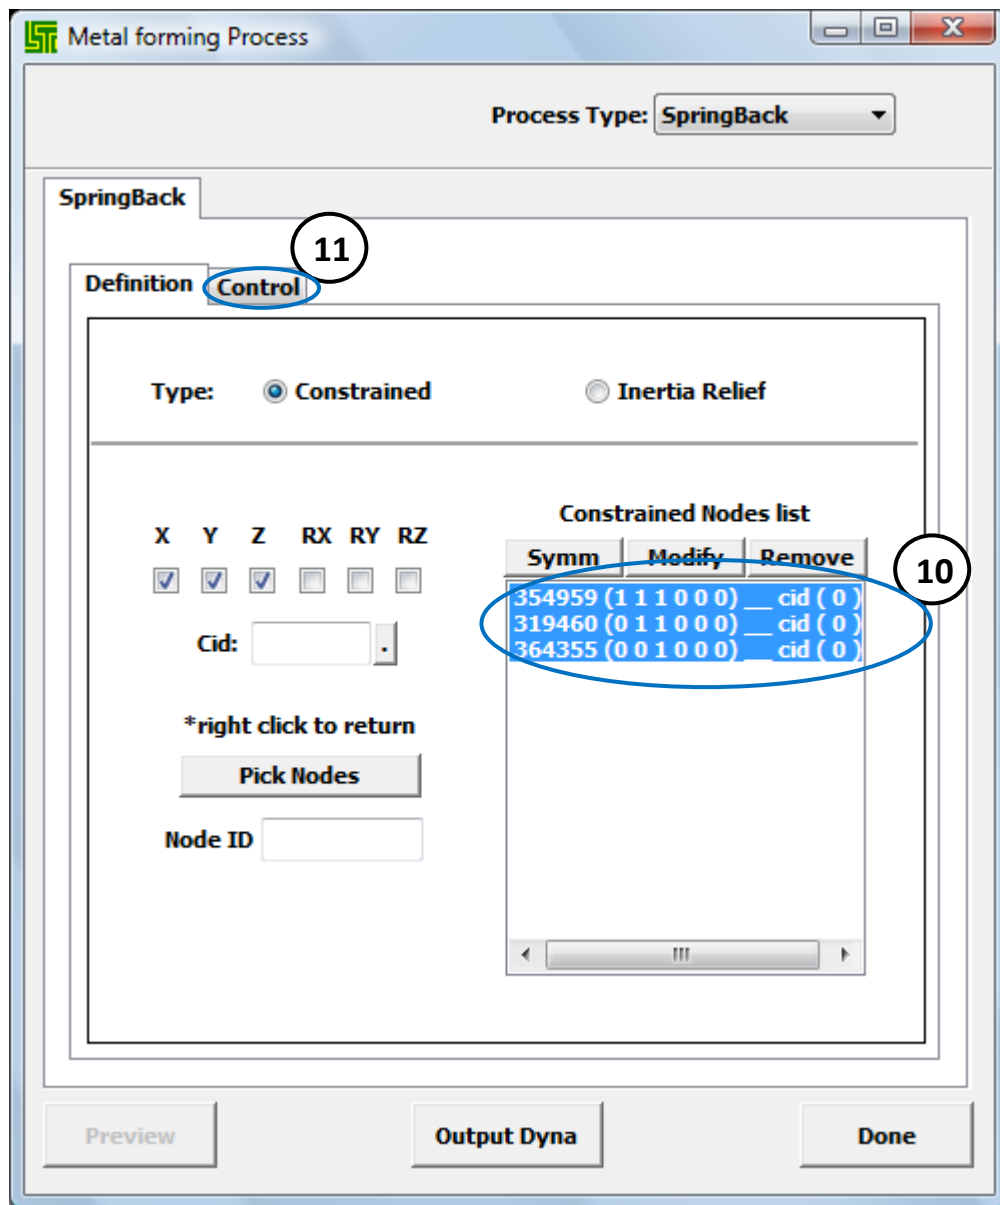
Metal forming Process

Process Type: SpringBack

SpringBack

11

Definition Control

Type: Constrained Inertia Relief

X Y Z RX RY RZ

Cid: .

*right click to return

Pick Nodes

Node ID

Constrained Nodes list

Symm Modify Remove

10

354959 (1 1 1 0 0 0) __ cid ( 0 )
319460 (0 1 1 0 0 0) __ cid ( 0 )
364355 (0 0 1 0 0 0) __ cid ( 0 )

Preview Output Dyna Done